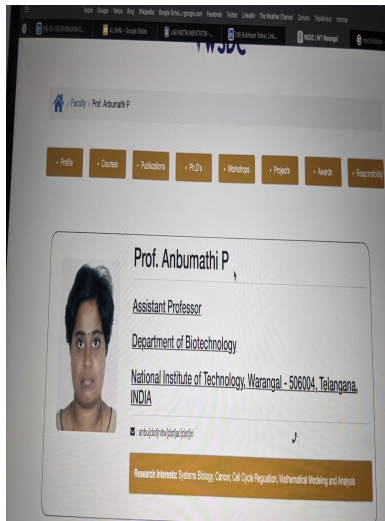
Apple Google Yahoo Bing Wikipedia Google Schol...r.google.com Facebook Twitter LinkedIn The Weather Channel Zomato TripAdvisor Hotstar

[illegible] ALUMNI - Google Slides LAB INSTRUMENTATION - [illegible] NSDC | NIT Warangal

Faculty > Prof. Anbumathi P

» Profile » Courses » Publications » Ph.D's » Workshops » Projects » Awards » Responsibilities

Prof. Anbumathi P

Assistant Professor

Department of Biotechnology

National Institute of Technology, Warangal - 506004, Telangana, INDIA

✉ : anbu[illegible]

Research Interests: Systems Biology, Cancer, Cell Cycle Regulation, Mathematical Modeling and Analysis